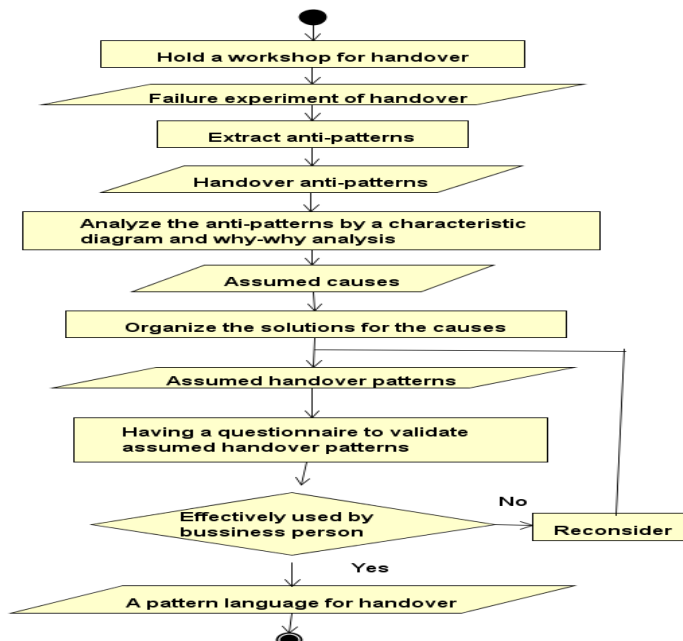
Hold a workshop for handover

Failure experiment of handover

Extract anti-patterns

Handover anti-patterns

Analyze the anti-patterns by a characteristic diagram and why-why analysis

Assumed causes

Organize the solutions for the causes

Assumed handover patterns

Having a questionnaire to validate assumed handover patterns

No

Effectively used by bussiness person

Reconsider

Yes

A pattern language for handover